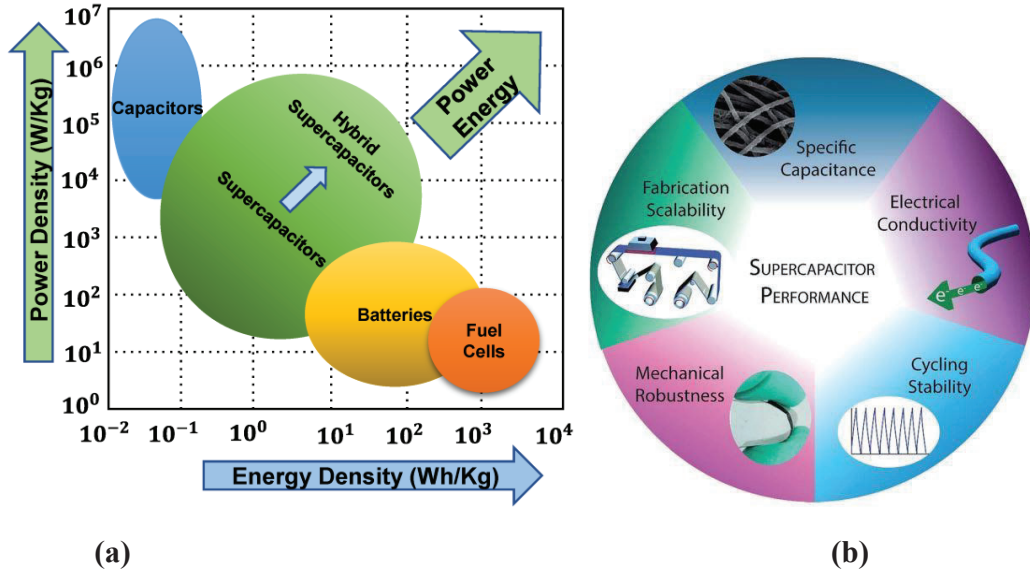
Power Density (W/Kg)

$10^7$
$10^6$
$10^5$
$10^4$
$10^3$
$10^2$
$10^1$
$10^0$

Capacitors

Hybrid Supercapacitors

Supercapacitors

Power Energy

Batteries

Fuel Cells

$10^{-2}$ $10^{-1}$ $10^0$ $10^1$ $10^2$ $10^3$ $10^4$

Energy Density (Wh/Kg)

(a)

Specific Capacitance

Electrical Conductivity

Fabrication Scalability

SUPERCAPACITOR PERFORMANCE

$e^-$ $e^-$ $e^-$

Mechanical Robustness

Cycling Stability

(b)